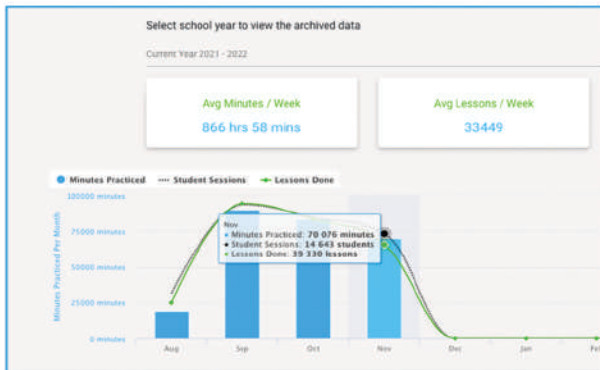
Select school year to view the archived data

Current Year 2021 - 2022

Avg Minutes / Week
866 hrs 58 mins

Avg Lessons / Week
33449

Minutes Practiced
Student Sessions
Lessons Done

100000 minutes
75000 minutes
50000 minutes
25000 minutes
0 minutes

Minutes Practiced Per Month

Nov
Minutes Practiced: 70 076 minutes
Student Sessions: 14 643 students
Lessons Done: 39 330 lessons

Aug
Sep
Oct
Nov
Dec
Jan
Feb